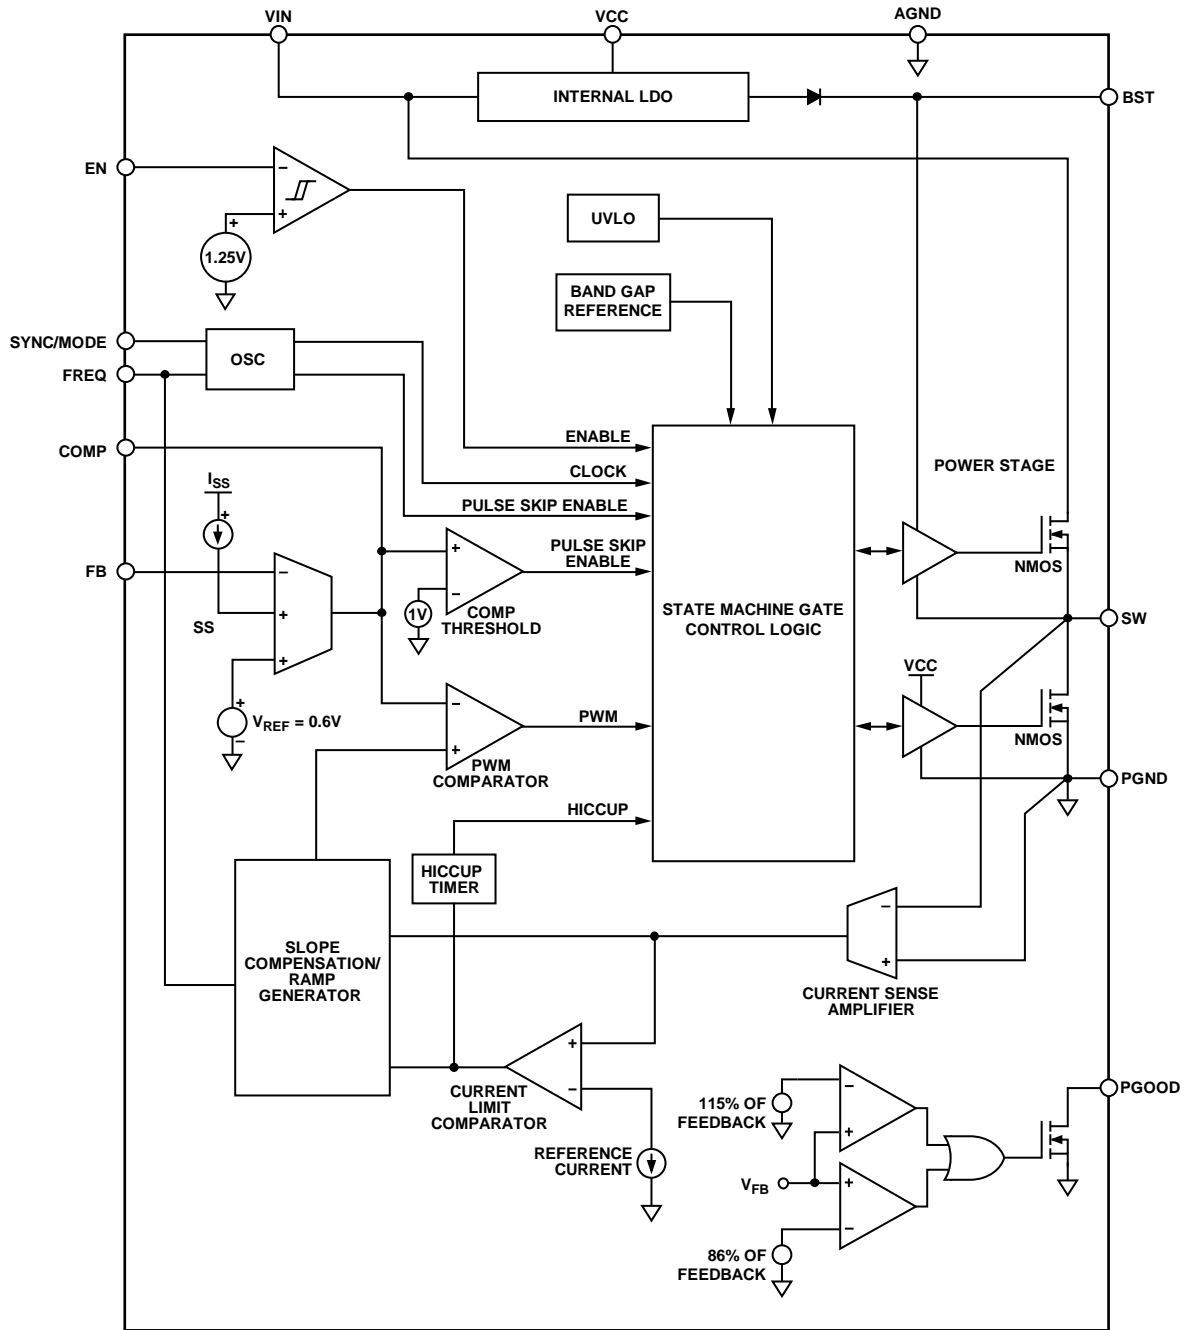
VIN
VCC
AGND
INTERNAL LDO
BST
EN
−
+
+
1.25V
UVLO
BAND GAP REFERENCE
SYNC/MODE
FREQ
OSC
COMP
ENABLE
CLOCK
PULSE SKIP ENABLE
POWER STAGE
$I_{SS}$
+
FB
−
+
+
SS
+
−
1V
PULSE SKIP ENABLE
COMP THRESHOLD
STATE MACHINE GATE CONTROL LOGIC
NMOS
SW
VCC
+
−
$V_{REF}$ = 0.6V
−
+
PWM
PWM COMPARATOR
NMOS
PGND
HICCUP
HICCUP TIMER
SLOPE COMPENSATION/ RAMP GENERATOR
−
+
CURRENT SENSE AMPLIFIER
+
−
CURRENT LIMIT COMPARATOR
REFERENCE CURRENT
115% OF FEEDBACK
−
+
$V_{FB}$
+
−
86% OF FEEDBACK
PGOOD